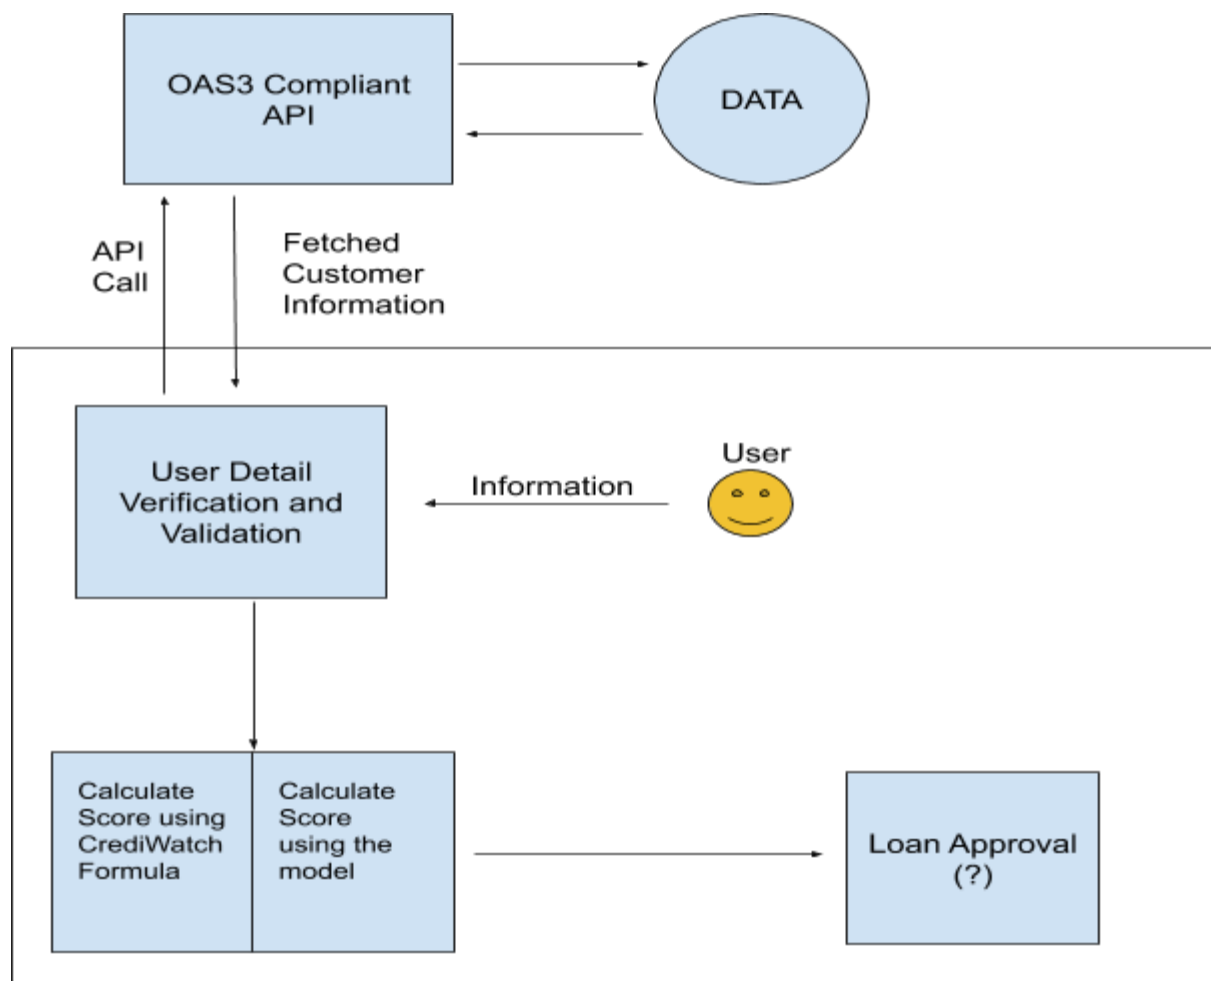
OAS3 Compliant API

DATA

API Call

Fetched Customer Information

User Detail Verification and Validation

Information

User

Calculate Score using CrediWatch Formula

Calculate Score using the model

Loan Approval (?)